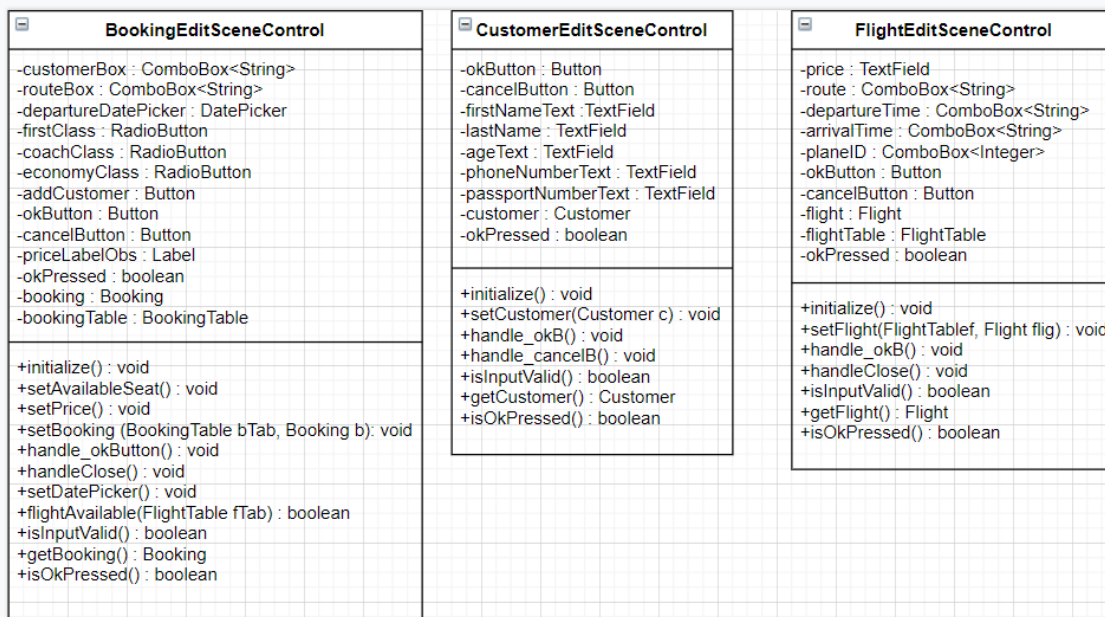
BookingEditSceneControl

-customerBox : ComboBox<String>
-routeBox : ComboBox<String>
-departureDatePicker : DatePicker
-firstClass : RadioButton
-coachClass : RadioButton
-economyClass : RadioButton
-addCustomer : Button
-okButton : Button
-cancelButton : Button
-priceLabelObs : Label
-okPressed : boolean
-booking : Booking
-bookingTable : BookingTable

+initialize() : void
+setAvailableSeat() : void
+setPrice() : void
+setBooking (BookingTable bTab, Booking b): void
+handle_okButton() : void
+handleClose() : void
+setDatePicker() : void
+flightAvailable(FlightTable fTab) : boolean
+isInputValid() : boolean
+getBooking() : Booking
+isOkPressed() : boolean

CustomerEditSceneControl

-okButton : Button
-cancelButton : Button
-firstNameText :TextField
-lastName : TextField
-ageText : TextField
-phoneNumberText : TextField
-passportNumberText : TextField
-customer : Customer
-okPressed : boolean

+initialize() : void
+setCustomer(Customer c) : void
+handle_okB() : void
+handle_cancelB() : void
+isInputValid() : boolean
+getCustomer() : Customer
+isOkPressed() : boolean

FlightEditSceneControl

-price : TextField
-route : ComboBox<String>
-departureTime : ComboBox<String>
-arrivalTime : ComboBox<String>
-planeID : ComboBox<Integer>
-okButton : Button
-cancelButton : Button
-flight : Flight
-flightTable : FlightTable
-okPressed : boolean

+initialize() : void
+setFlight(FlightTablef, Flight flig) : voic
+handle_okB() : void
+handleClose() : void
+isInputValid() : boolean
+getFlight() : Flight
+isOkPressed() : boolean